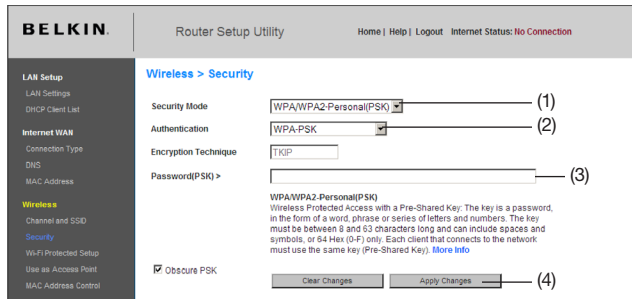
BELKIN.

Router Setup Utility

Home | Help | Logout Internet Status: No Connection

LAN Setup
LAN Settings
DHCP Client List

Internet WAN
Connection Type
DNS
MAC Address

Wireless
Channel and SSID
Security
Wi-Fi Protected Setup
Use as Access Point
MAC Address Control

Wireless > Security

Security Mode WPA/WPA2-Personal(PSK) (1)

Authentication WPA-PSK (2)

Encryption Technique TKIP

Password(PSK) > (3)

WPA/WPA2-Personal(PSK)
Wireless Protected Access with a Pre-Shared Key: The key is a password, in the form of a word, phrase or series of letters and numbers. The key must be between 8 and 63 characters long and can include spaces and symbols, or 64 Hex (0-F) only. Each client that connects to the network must use the same key (Pre-Shared Key). More Info

☑ Obscure PSK

Clear Changes Apply Changes (4)